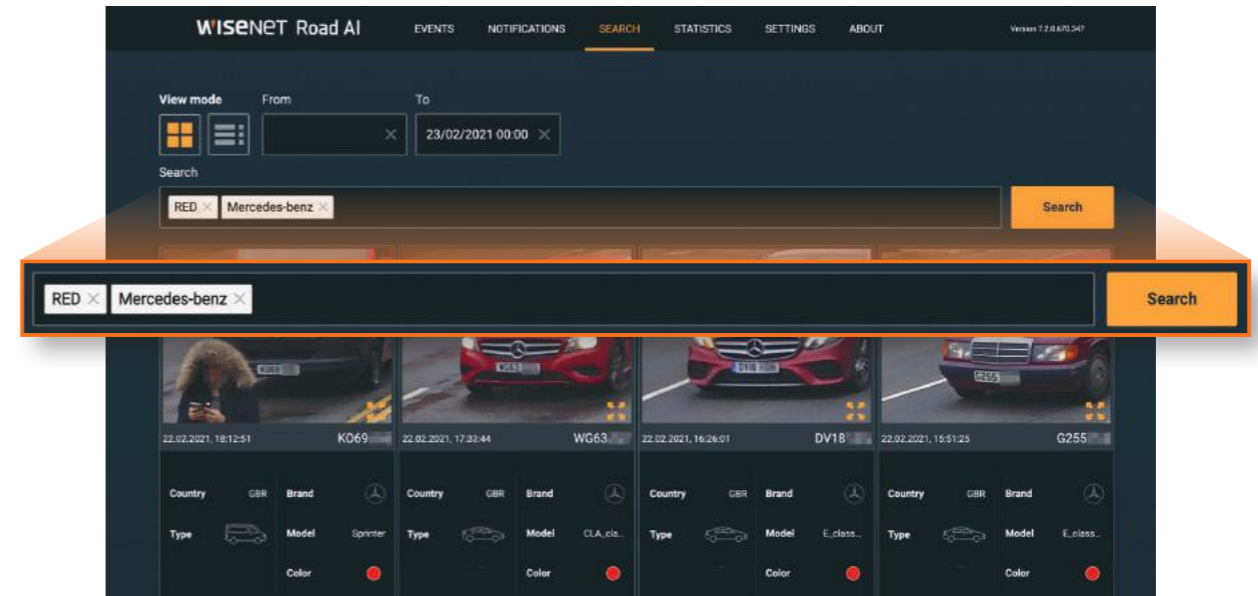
WISENET Road AI EVENTS NOTIFICATIONS SEARCH STATISTICS SETTINGS ABOUT Version 7.2.0.670.347

View mode

From

To

23/02/2021 00:00

Search

RED Mercedes-benz

Search

RED Mercedes-benz

Search

22.02.2021, 18:12:51 KO69

Country GBR Brand

Type Model Sprinter

Color

22.02.2021, 17:33:44 WG63

Country GBR Brand

Type Model CLA_cla...

Color

22.02.2021, 16:26:01 DV18

Country GBR Brand

Type Model E_class...

Color

22.02.2021, 15:51:25 G255

Country GBR Brand

Type Model E_class...

Color